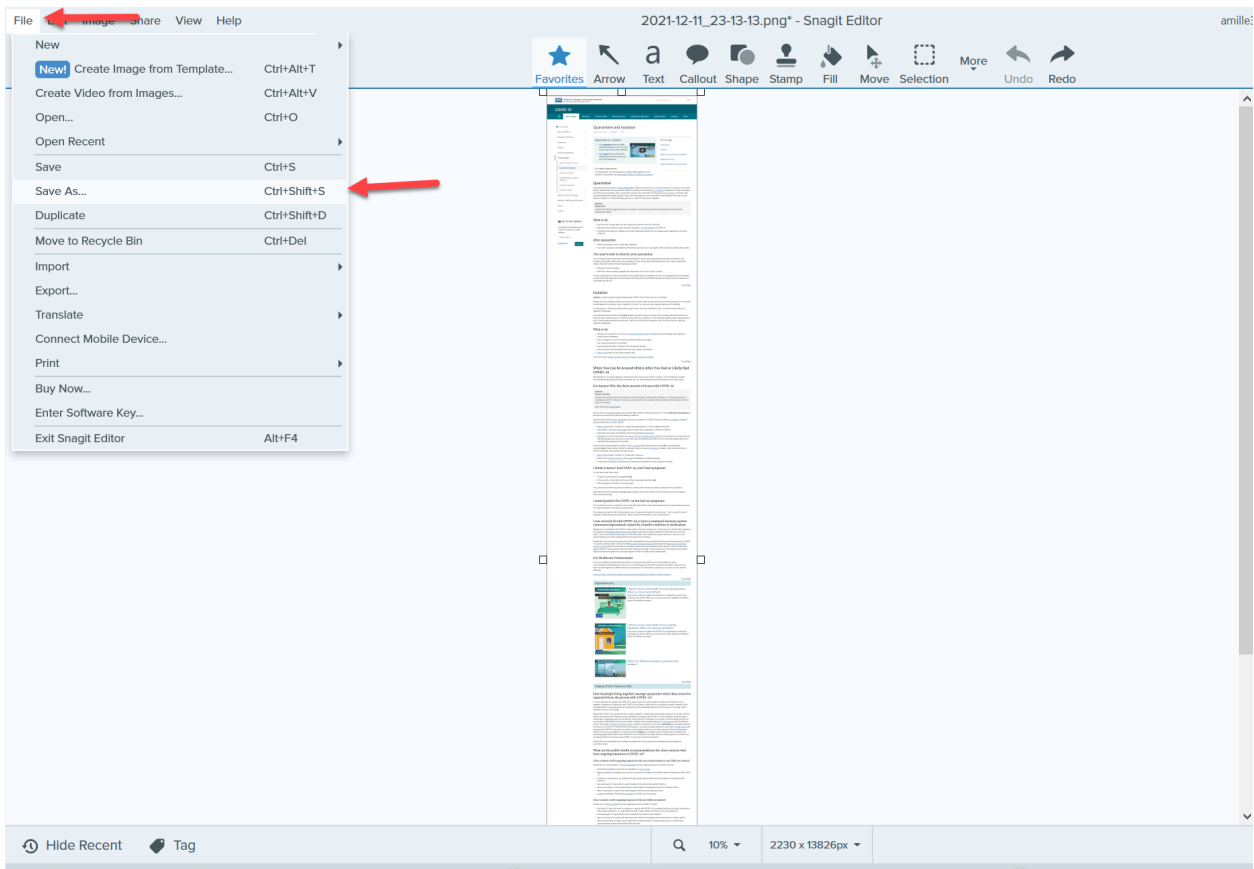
File Edit Image Share View Help

2021-12-11_23-13-13.png* - Snagit Editor

amille3

New

New! Create Image from Template... Ctrl+Alt+T

Create Video from Images... Ctrl+Alt+V

Open... Ctrl+O

Open Recent

Save Ctrl+S

Save As... Ctrl+Shift+S

Duplicate Ctrl+Shift+D

Move to Recycle Bin Ctrl+Del

Import

Export...

Translate

Connect Mobile Device...

Print

Buy Now...

Enter Software Key...

Exit Snagit Editor Alt+F4

Favorites Arrow Text Callout Shape Stamp Fill Move Selection More Undo Redo

COVID-19

Quarantine and Isolation

Quarantine

Isolation

Hide Recent Tag

10%

2230 x 13826px